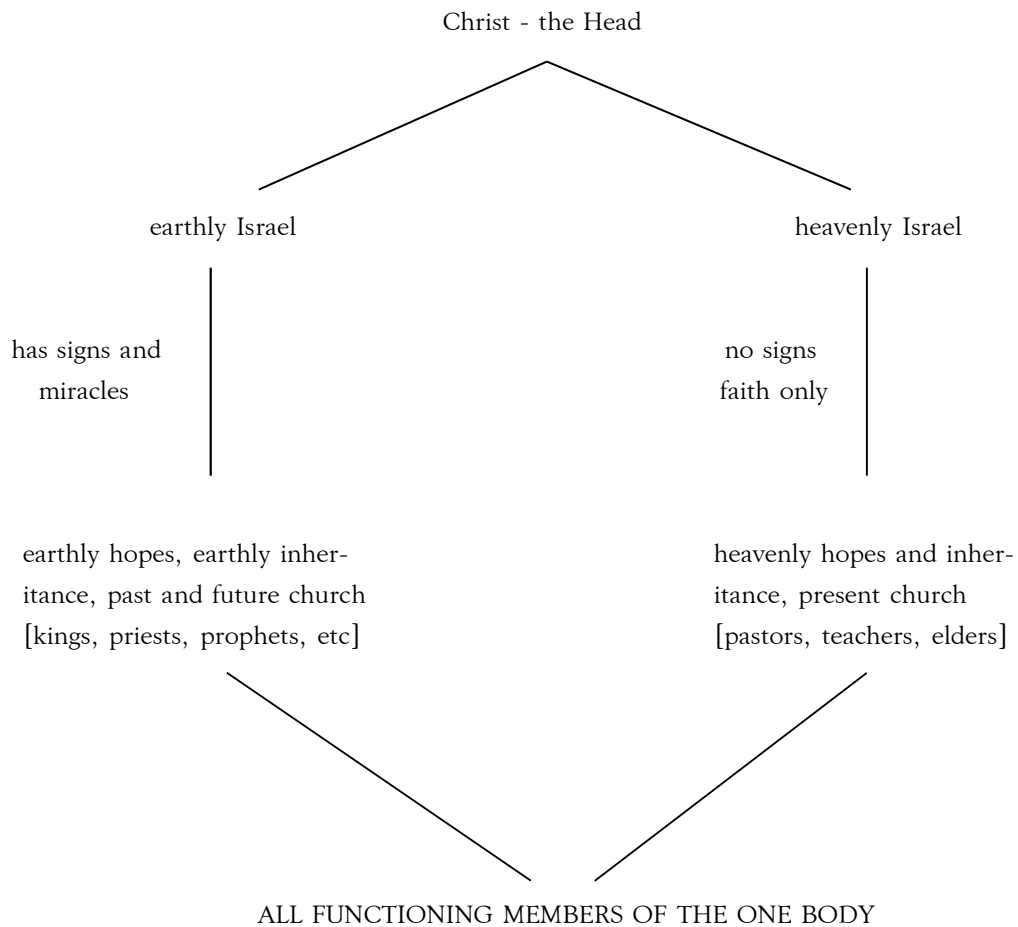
Christ - the Head

earthly Israel

heavenly Israel

has signs and miracles

no signs faith only

earthly hopes, earthly inheritance, past and future church [kings, priests, prophets, etc]

heavenly hopes and inheritance, present church [pastors, teachers, elders]

ALL FUNCTIONING MEMBERS OF THE ONE BODY